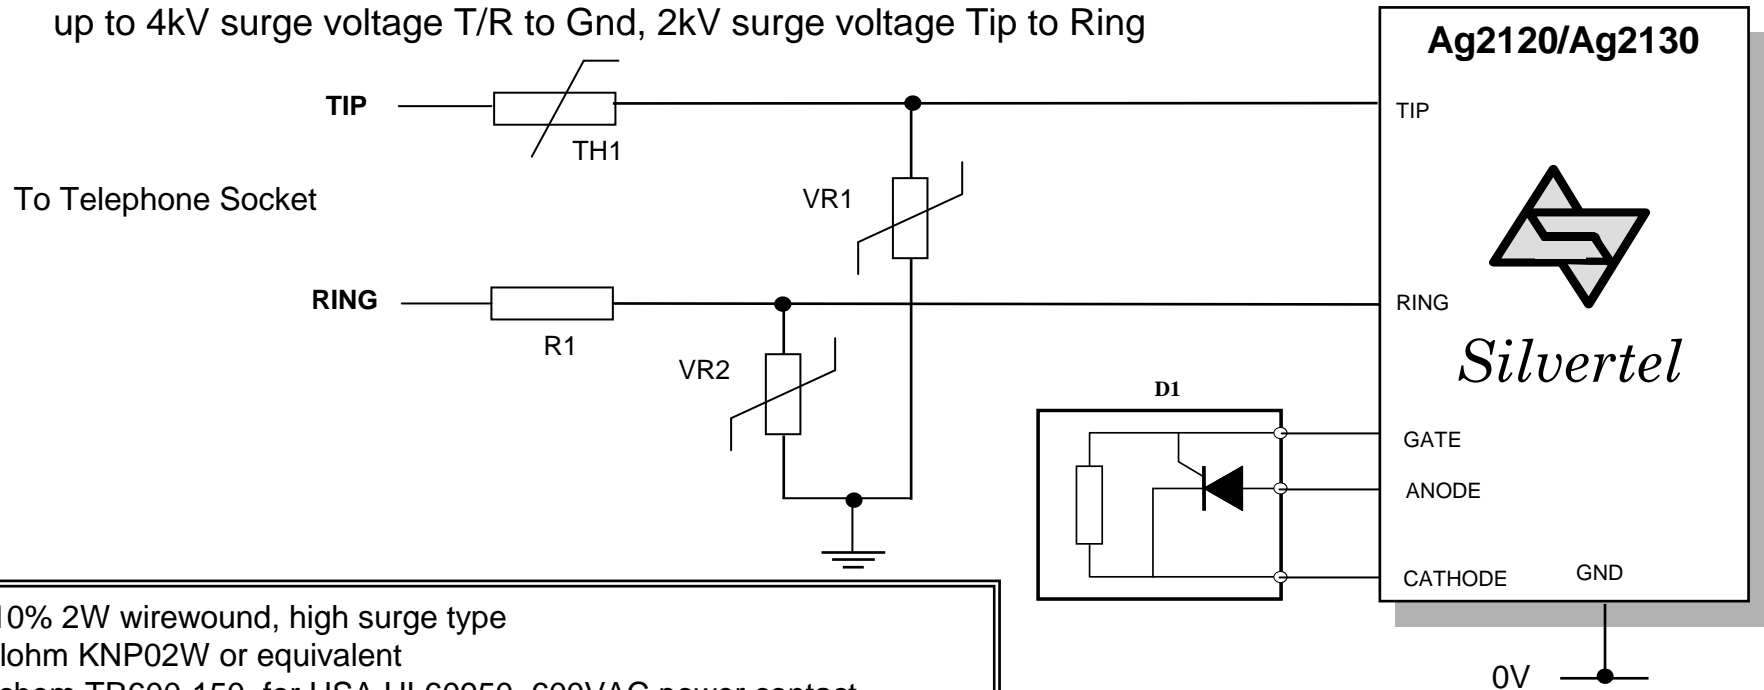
up to 4kV surge voltage T/R to Gnd, 2kV surge voltage Tip to Ring

Ag2120/Ag2130

TIP

TH1

TIP

To Telephone Socket

VR1

RING

RING

R1

VR2

Silvertel

D1

GATE

ANODE

CATHODE

GND

0V

10% 2W wirewound, high surge type
lohm KNP02W or equivalent
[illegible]